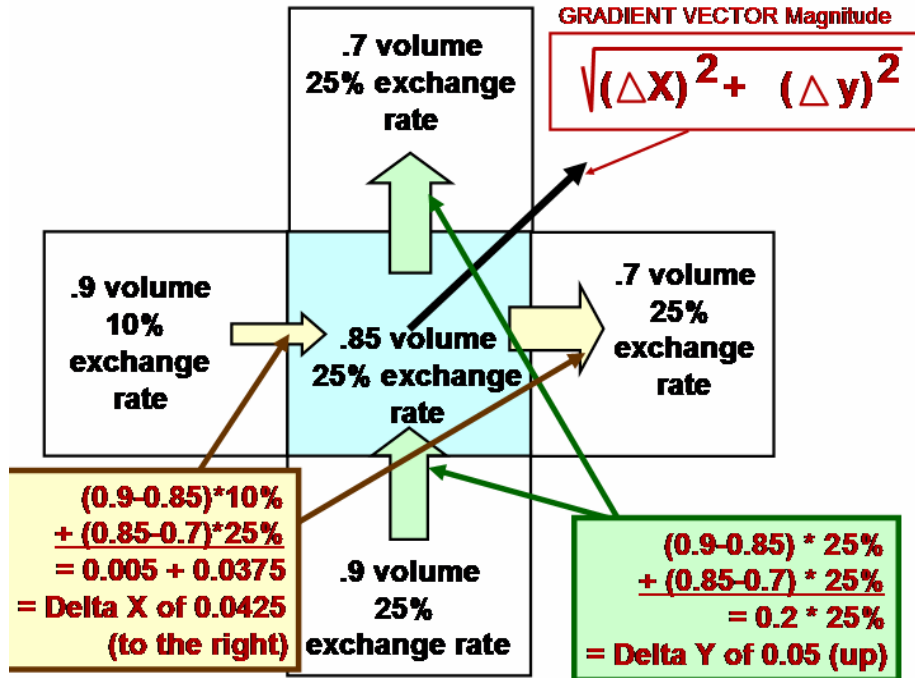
GRADIENT VECTOR Magnitude

$\sqrt{(\Delta X)^2 + (\Delta y)^2}$

.7 volume
25% exchange rate

.9 volume
10% exchange rate

.85 volume
25% exchange rate

.7 volume
25% exchange rate

.9 volume
25% exchange rate

(0.9-0.85)*10%
+ (0.85-0.7)*25%
= 0.005 + 0.0375
= Delta X of 0.0425
(to the right)

(0.9-0.85) * 25%
+ (0.85-0.7) * 25%
= 0.2 * 25%
= Delta Y of 0.05 (up)